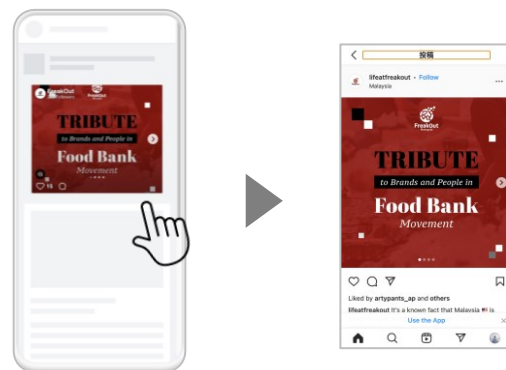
FreakOut

TRIBUTE
to Brands and People in
Food Bank
Movement

15

投稿

lifeatfreakout • Follow
Malaysia

FreakOut

TRIBUTE
to Brands and People in
Food Bank
Movement

Liked by artypants_ap and others
lifeatfreakout It's a known fact that Malaysia is
Use the App